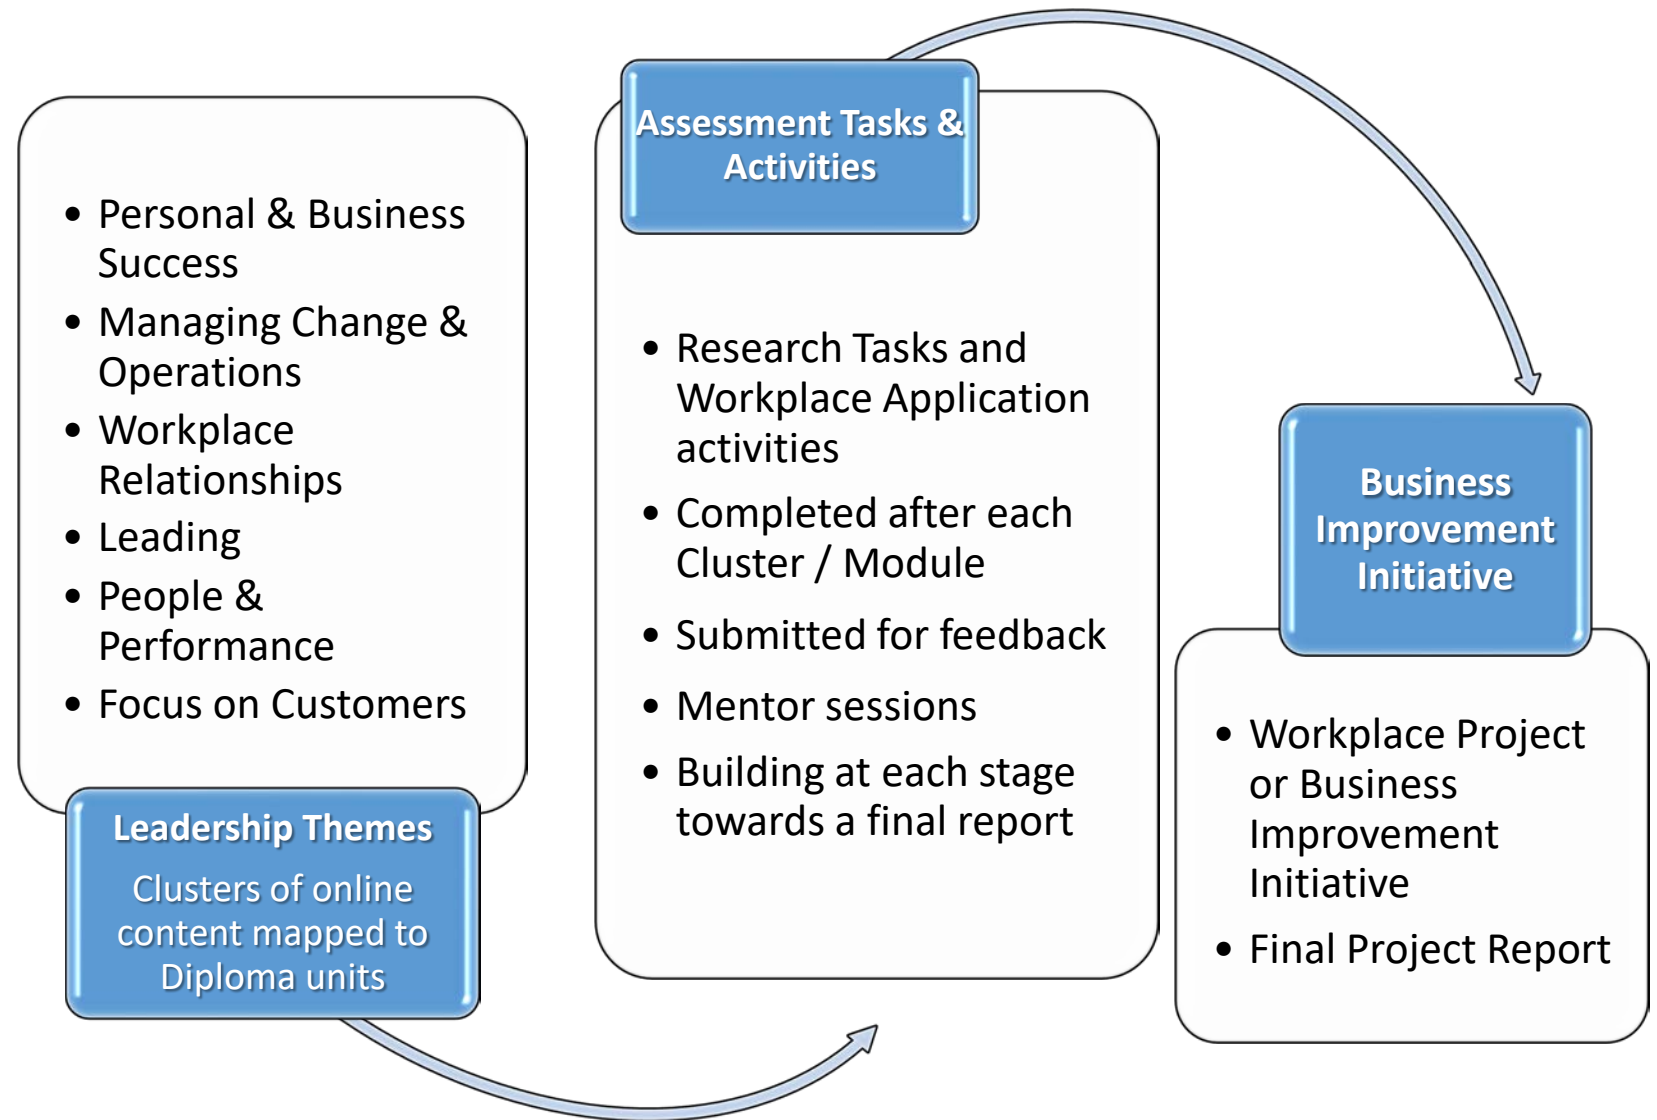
- Personal & Business Success
- Managing Change & Operations
- Workplace Relationships
- Leading
- People & Performance
- Focus on Customers

Leadership Themes

Clusters of online content mapped to Diploma units

Assessment Tasks & Activities

- Research Tasks and Workplace Application activities
- Completed after each Cluster / Module
- Submitted for feedback
- Mentor sessions
- Building at each stage towards a final report

Business Improvement Initiative

- Workplace Project or Business Improvement Initiative
- Final Project Report